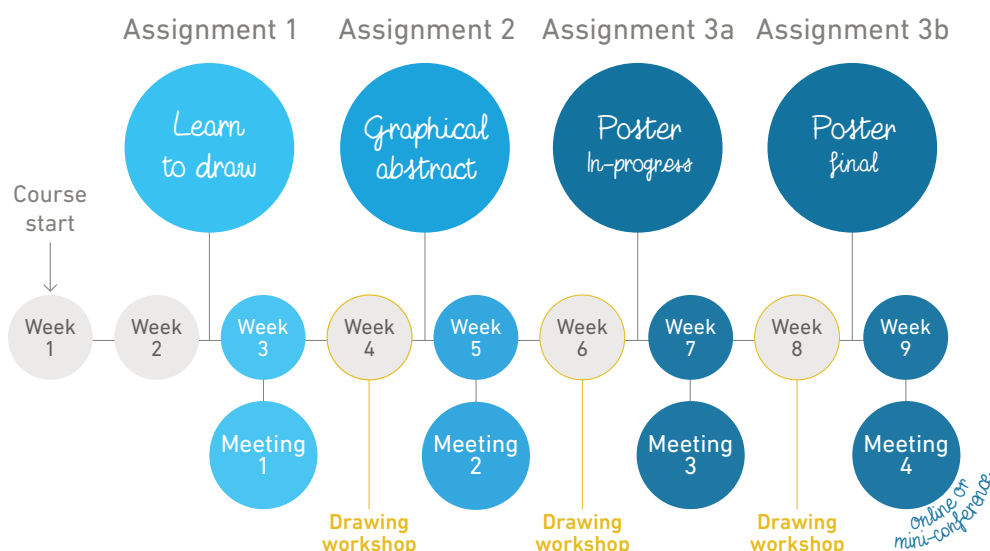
Assignment 1
Assignment 2
Assignment 3a
Assignment 3b

Learn to draw

Graphical abstract

Poster In-progress

Poster final

Course start

Week 1
Week 2
Week 3
Week 4
Week 5
Week 6
Week 7
Week 8
Week 9

Meeting 1
Meeting 2
Meeting 3
Meeting 4

Drawing workshop
Drawing workshop
Drawing workshop

online or mini-conference